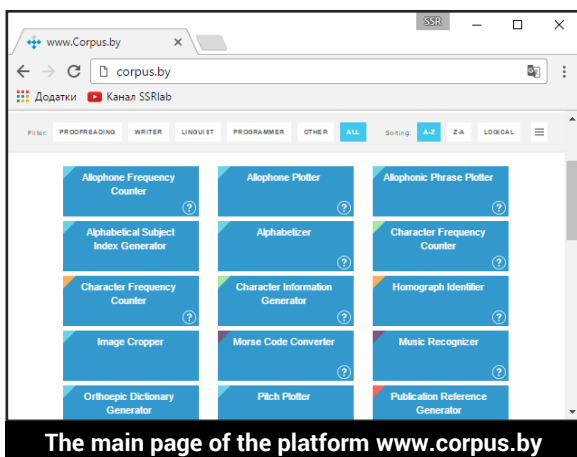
SSR

www.Corpus.by ×

corpus.by

Додатки Канал SSRlab

Filter: PROOFREADING WRITER LINGUIST PROGRAMMER OTHER ALL Sorting: A-Z Z-A LOGICAL

Allophone Frequency Counter ?

Allophone Plotter ?

Allophonic Phrase Plotter ?

Alphabetical Subject Index Generator ?

Alphabetizer ?

Character Frequency Counter ?

Character Frequency Counter ?

Character Information Generator ?

Homograph Identifier ?

Image Cropper ?

Morse Code Converter ?

Music Recognizer ?

Orthoepic Dictionary Generator

Pitch Plotter

Publication Reference Generator

The main page of the platform www.corpus.by